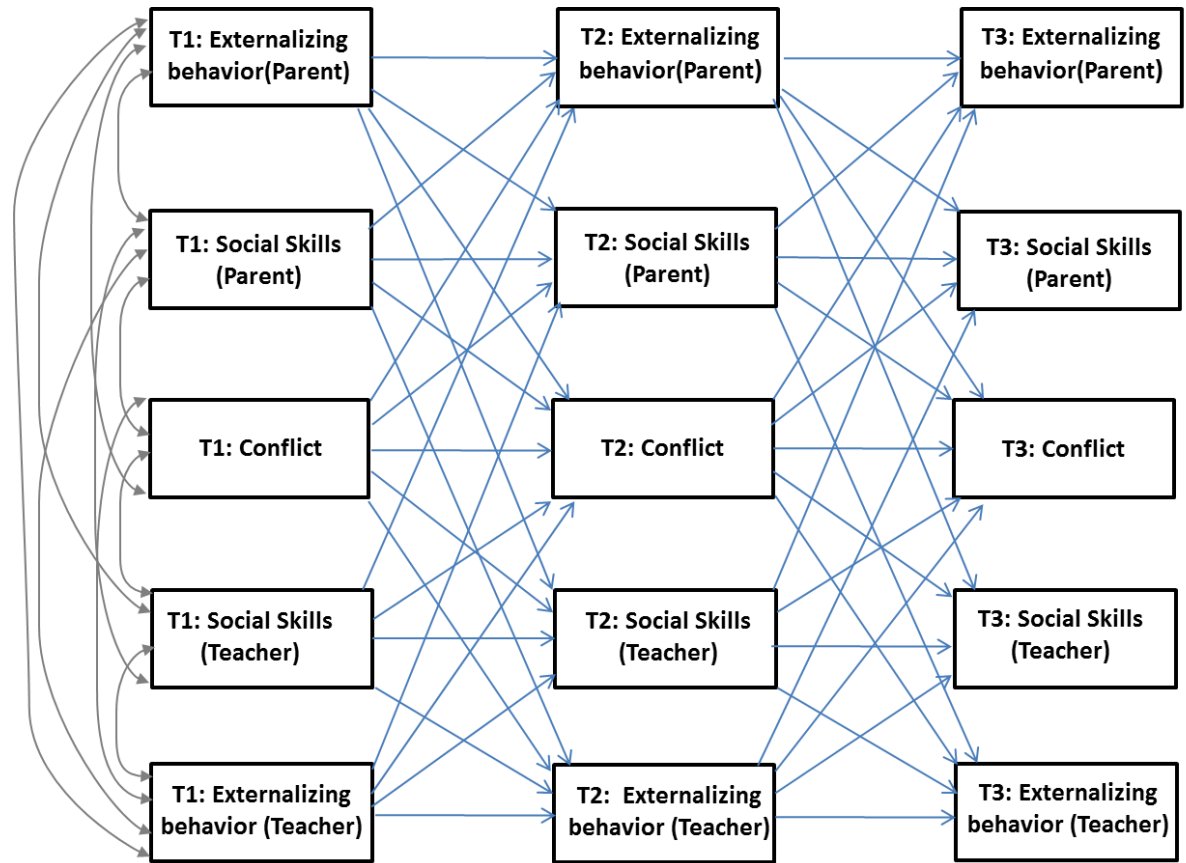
T1: Externalizing behavior(Parent)

T1: Social Skills (Parent)

T1: Conflict

T1: Social Skills (Teacher)

T1: Externalizing behavior (Teacher)

T2: Externalizing behavior(Parent)

T2: Social Skills (Parent)

T2: Conflict

T2: Social Skills (Teacher)

T2: Externalizing behavior (Teacher)

T3: Externalizing behavior(Parent)

T3: Social Skills (Parent)

T3: Conflict

T3: Social Skills (Teacher)

T3: Externalizing behavior (Teacher)